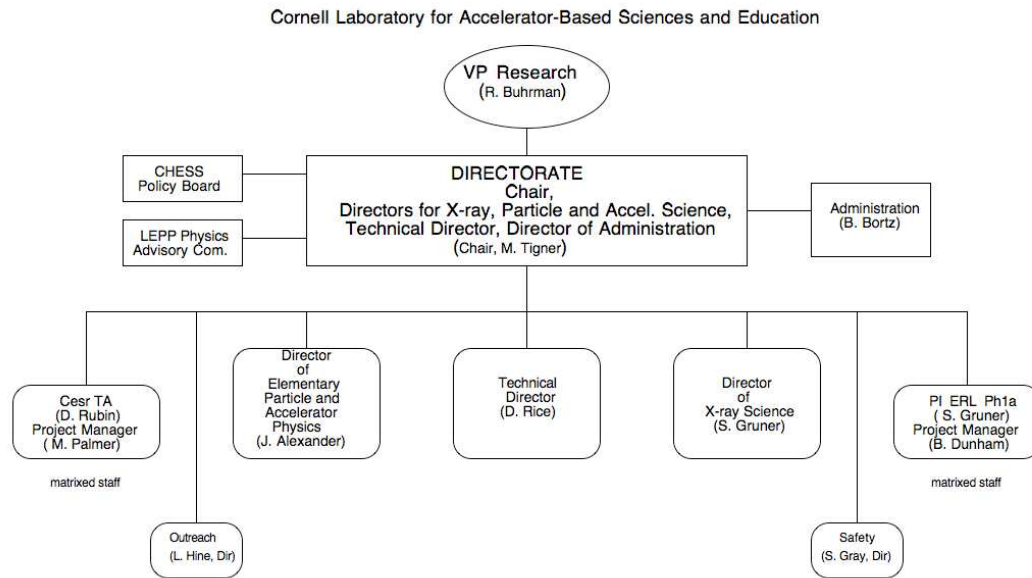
Cornell Laboratory for Accelerator-Based Sciences and Education

VP Research
(R. Buhrman)

CHESS
Policy Board

LEPP Physics
Advisory Com.

DIRECTORATE
Chair,
Directors for X-ray, Particle and Accel. Science,
Technical Director, Director of Administration
(Chair, M. Tigner)

Administration
(B. Bortz)

Cesr TA
(D. Rubin)
Project Manager
( M. Palmer)

matrixed staff

Director
of
Elementary
Particle and
Accelerator
Physics
(J. Alexander)

Technical
Director
(D. Rice)

Director
of
X-ray Science
(S. Gruner)

PI ERL Ph1a
( S. Gruner)
Project Manager
(B. Dunham)

matrixed staff

Outreach
(L. Hine, Dir)

Safety
(S. Gray, Dir)